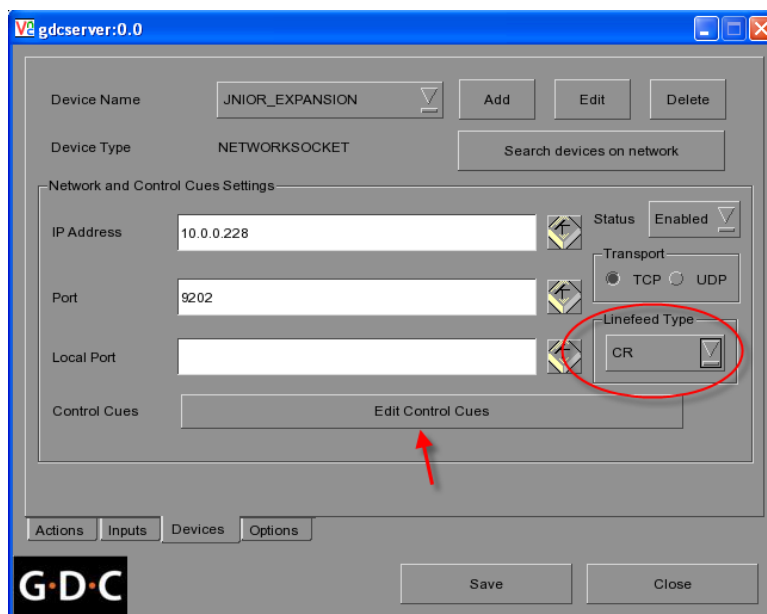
gdcserver:0.0

Device Name JNIOR_EXPANSION Add Edit Delete

Device Type NETWORKSOCKET Search devices on network

Network and Control Cues Settings

IP Address 10.0.0.228

Status Enabled

Transport

TCP UDP

Port 9202

Linefeed Type

CR

Local Port

Control Cues Edit Control Cues

Actions Inputs Devices Options

G·D·C

Save Close